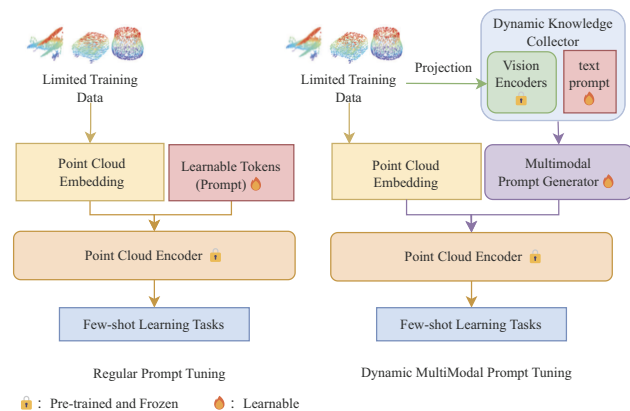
Limited Training Data

Point Cloud Embedding

Learnable Tokens (Prompt)

Point Cloud Encoder

Few-shot Learning Tasks

Regular Prompt Tuning

Dynamic Knowledge Collector

Limited Training Data

Projection

Vision Encoders

text prompt

Point Cloud Embedding

Multimodal Prompt Generator

Point Cloud Encoder

Few-shot Learning Tasks

Dynamic MultiModal Prompt Tuning

: Pre-trained and Frozen : Learnable